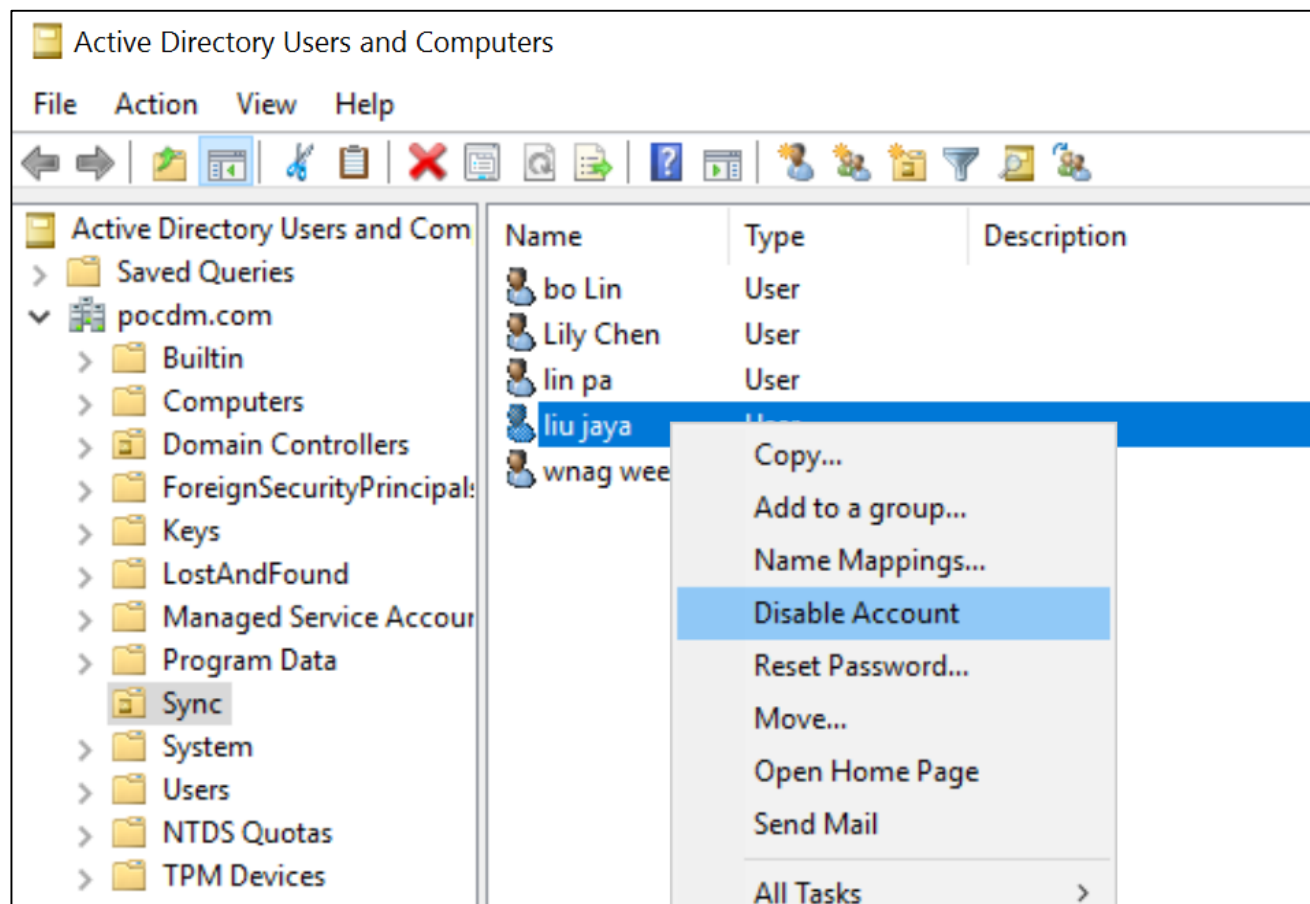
Active Directory Users and Computers

File Action View Help

Active Directory Users and Com
Saved Queries
pocdm.com
Builtin
Computers
Domain Controllers
ForeignSecurityPrincipal
Keys
LostAndFound
Managed Service Accou
Program Data
Sync
System
Users
NTDS Quotas
TPM Devices

| Name | Type | Description |
|---|---|---|
| bo Lin | User | |
| Lily Chen | User | |
| lin pa | User | |
| liu jaya | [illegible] | |
| wnag wee | | |

Copy...
Add to a group...
Name Mappings...
Disable Account
Reset Password...
Move...
Open Home Page
Send Mail
All Tasks